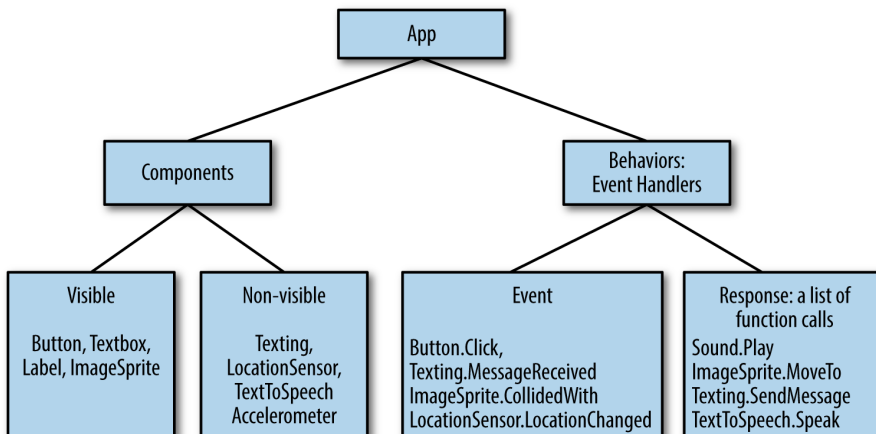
App

Components

Behaviors: Event Handlers

Visible

Button, Textbox, Label, ImageSprite

Non-visible

Texting, LocationSensor, TextToSpeech Accelerometer

Event

Button.Click, Texting.MessageReceived ImageSprite.CollidedWith LocationSensor.LocationChanged

Response: a list of function calls

Sound.Play ImageSprite.MoveTo Texting.SendMessage TextToSpeech.Speak